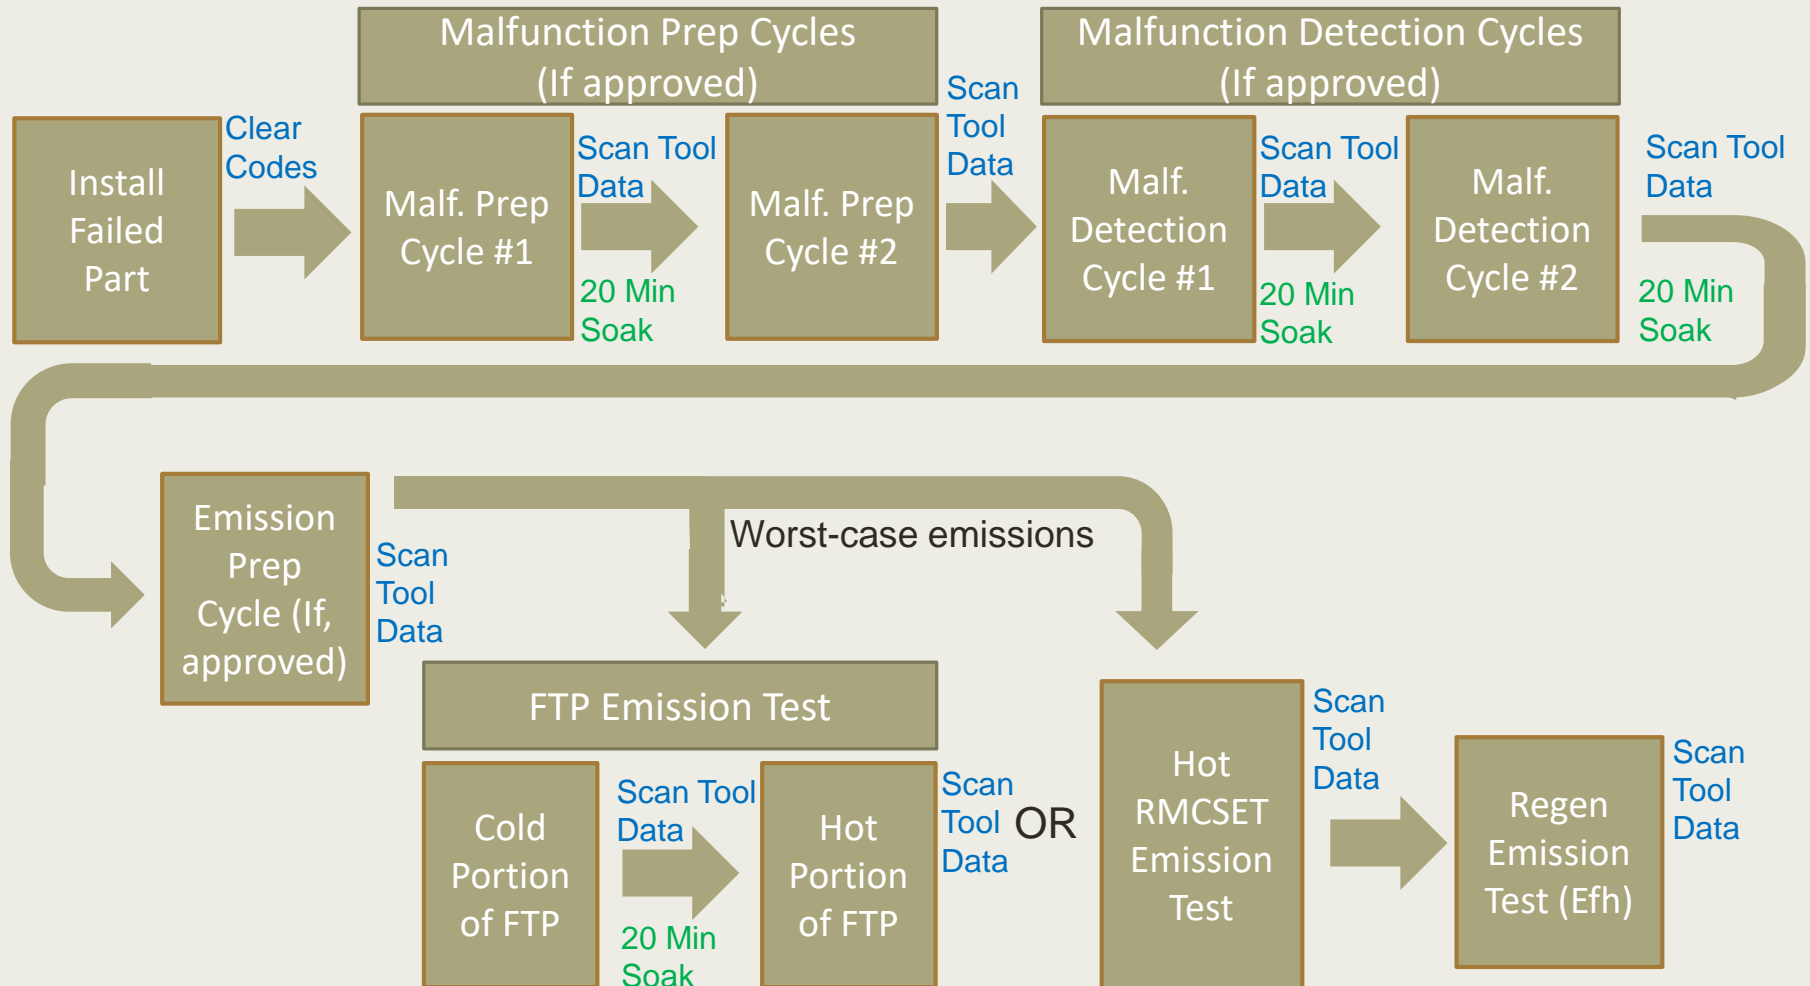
Malfunction Prep Cycles (If approved)

Malfunction Detection Cycles (If approved)

Install Failed Part

Clear Codes

Malf. Prep Cycle #1

Scan Tool Data

20 Min Soak

Malf. Prep Cycle #2

Scan Tool Data

Malf. Detection Cycle #1

Scan Tool Data

20 Min Soak

Malf. Detection Cycle #2

Scan Tool Data

20 Min Soak

Emission Prep Cycle (If, approved)

Scan Tool Data

Worst-case emissions

FTP Emission Test

Cold Portion of FTP

Scan Tool Data

20 Min Soak

Hot Portion of FTP

Scan Tool Data

OR

Hot RMCSET Emission Test

Scan Tool Data

Regen Emission Test (Efh)

Scan Tool Data